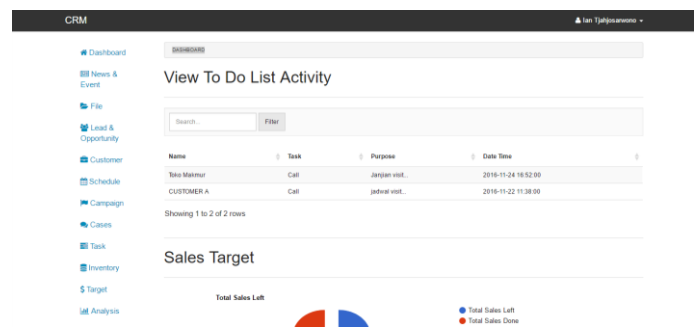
CRM

Ian Tjahjosarwono

Dashboard
News & Event
File
Lead & Opportunity
Customer
Schedule
Campaign
Cases
Task
Inventory
$ Target
Analysis

DASHBOARD

View To Do List Activity

Search...
Filter

| Name | Task | Purpose | Date Time |
|---|---|---|---|
| Toko Makmur | Call | Janjian visit... | 2016-11-24 16:52:00 |
| CUSTOMER A | Call | jadwal visit... | 2016-11-22 11:38:00 |

Showing 1 to 2 of 2 rows

Sales Target

Total Sales Left

Total Sales Left
Total Sales Done